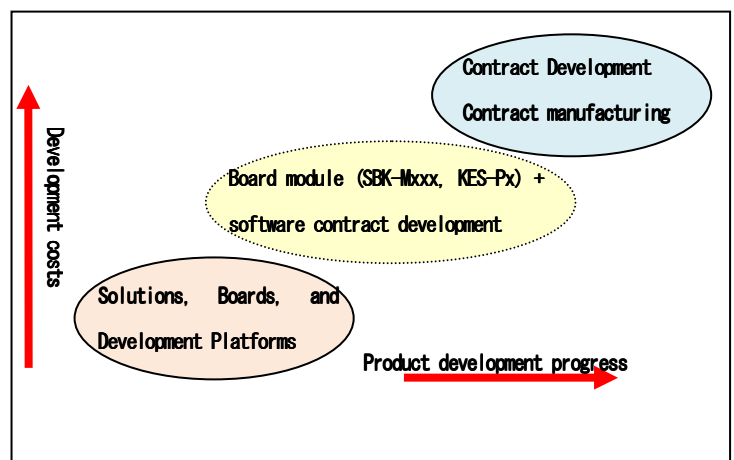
Contract Development

Contract manufacturing

Development costs

Board module (SBK-Mxxx, KES-Px) + software contract development

Solutions, Boards, and Development Platforms

Product development progress